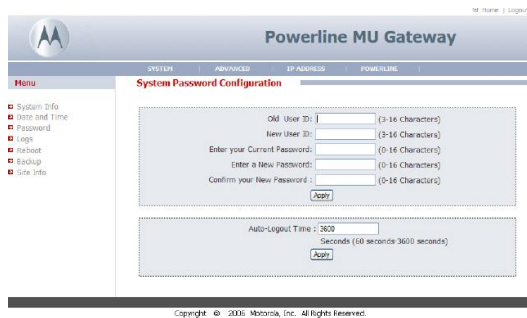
Home | Logout

Powerline MU Gateway

SYSTEM | ADVANCED | IP ADDRESS | POWERLINE |

Menu

System Info
Date and Time
Password
Logs
Reboot
Backup
Site Info

System Password Configuration

Old User ID: (3-16 Characters)
New User ID: (3-16 Characters)
Enter your Current Password: (0-16 Characters)
Enter a New Password: (0-16 Characters)
Confirm your New Password : (0-16 Characters)
Apply

Auto-Logout Time : 3600
Seconds (60 seconds-3600 seconds)
Apply

Copyright © 2006 Motorola, Inc. All Rights Reserved.